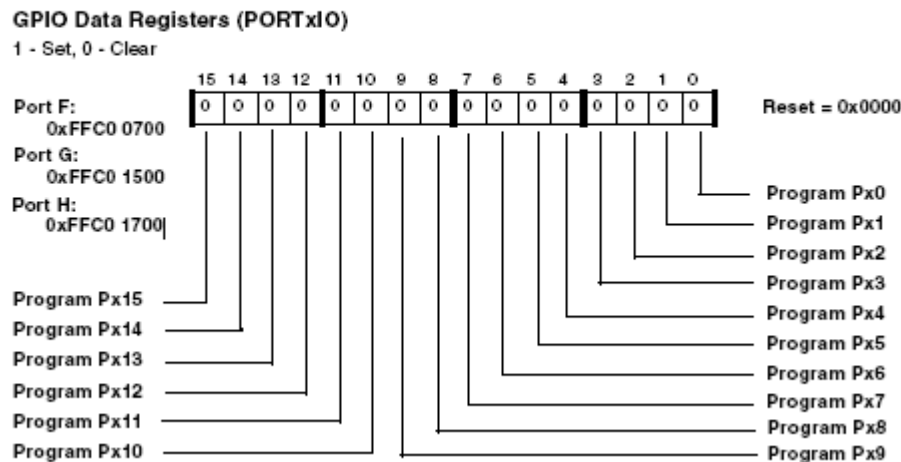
GPIO Data Registers (PORTxIO)

1 - Set, 0 - Clear

| 15 | 14 | 13 | 12 | 11 | 10 | 9 | 8 | 7 | 6 | 5 | 4 | 3 | 2 | 1 | 0 |
|---|---|---|---|---|---|---|---|---|---|---|---|---|---|---|---|
| 0 | 0 | 0 | 0 | 0 | 0 | 0 | 0 | 0 | 0 | 0 | 0 | 0 | 0 | 0 | 0 |

Port F:
0xFFC0 0700

Port G:
0xFFC0 1500

Port H:
0xFFC0 1700

Reset = 0x0000

Program Px0
Program Px1
Program Px2
Program Px3
Program Px4
Program Px5
Program Px6
Program Px7
Program Px8
Program Px9

Program Px15
Program Px14
Program Px13
Program Px12
Program Px11
Program Px10